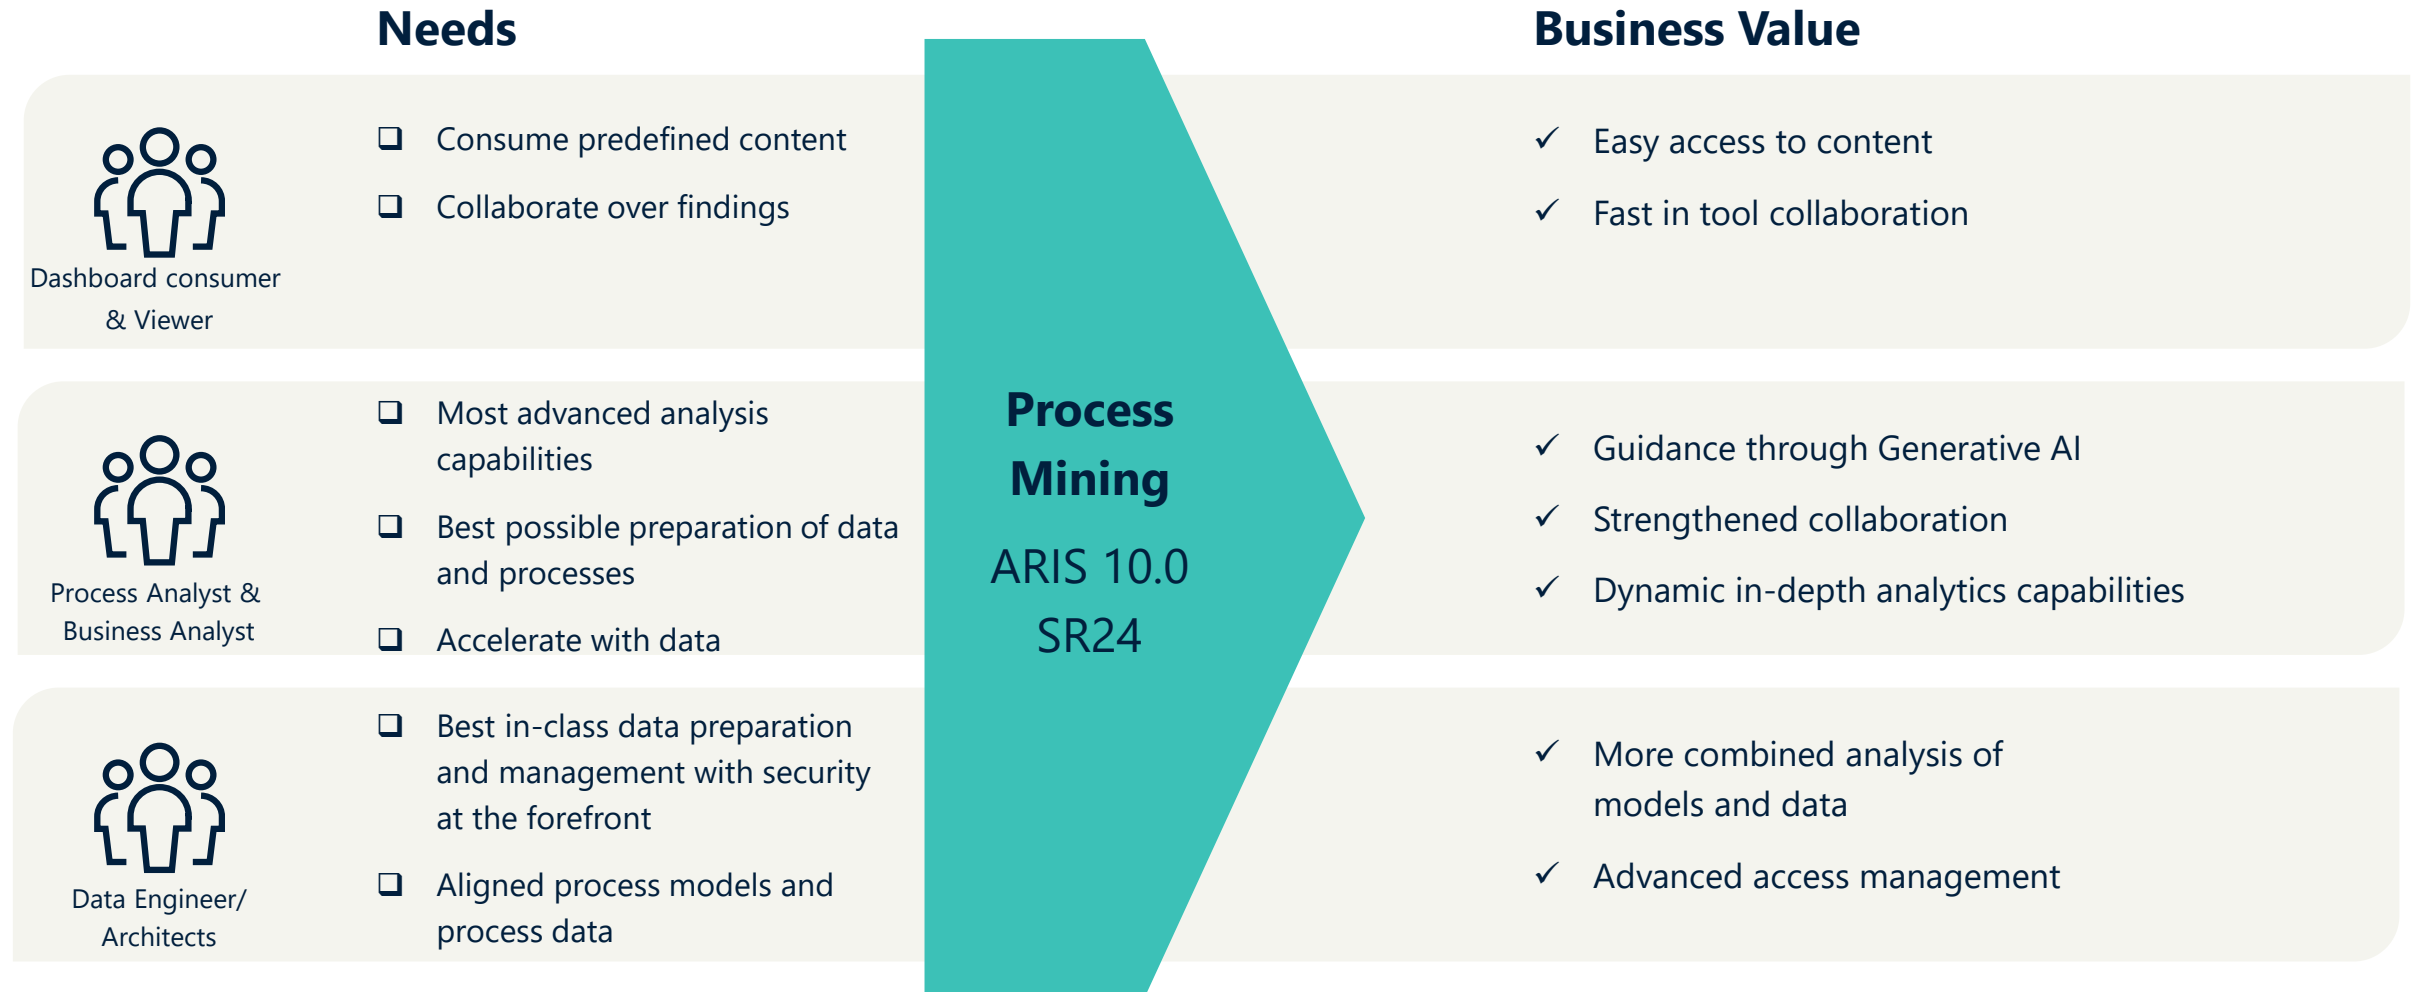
Needs

Business Value

Dashboard consumer & Viewer

❑ Consume predefined content

❑ Collaborate over findings

✓ Easy access to content

✓ Fast in tool collaboration

Process Analyst & Business Analyst

❑ Most advanced analysis capabilities

❑ Best possible preparation of data and processes

❑ Accelerate with data

Process Mining

ARIS 10.0 SR24

✓ Guidance through Generative AI

✓ Strengthened collaboration

✓ Dynamic in-depth analytics capabilities

Data Engineer/ Architects

❑ Best in-class data preparation and management with security at the forefront

❑ Aligned process models and process data

✓ More combined analysis of models and data

✓ Advanced access management